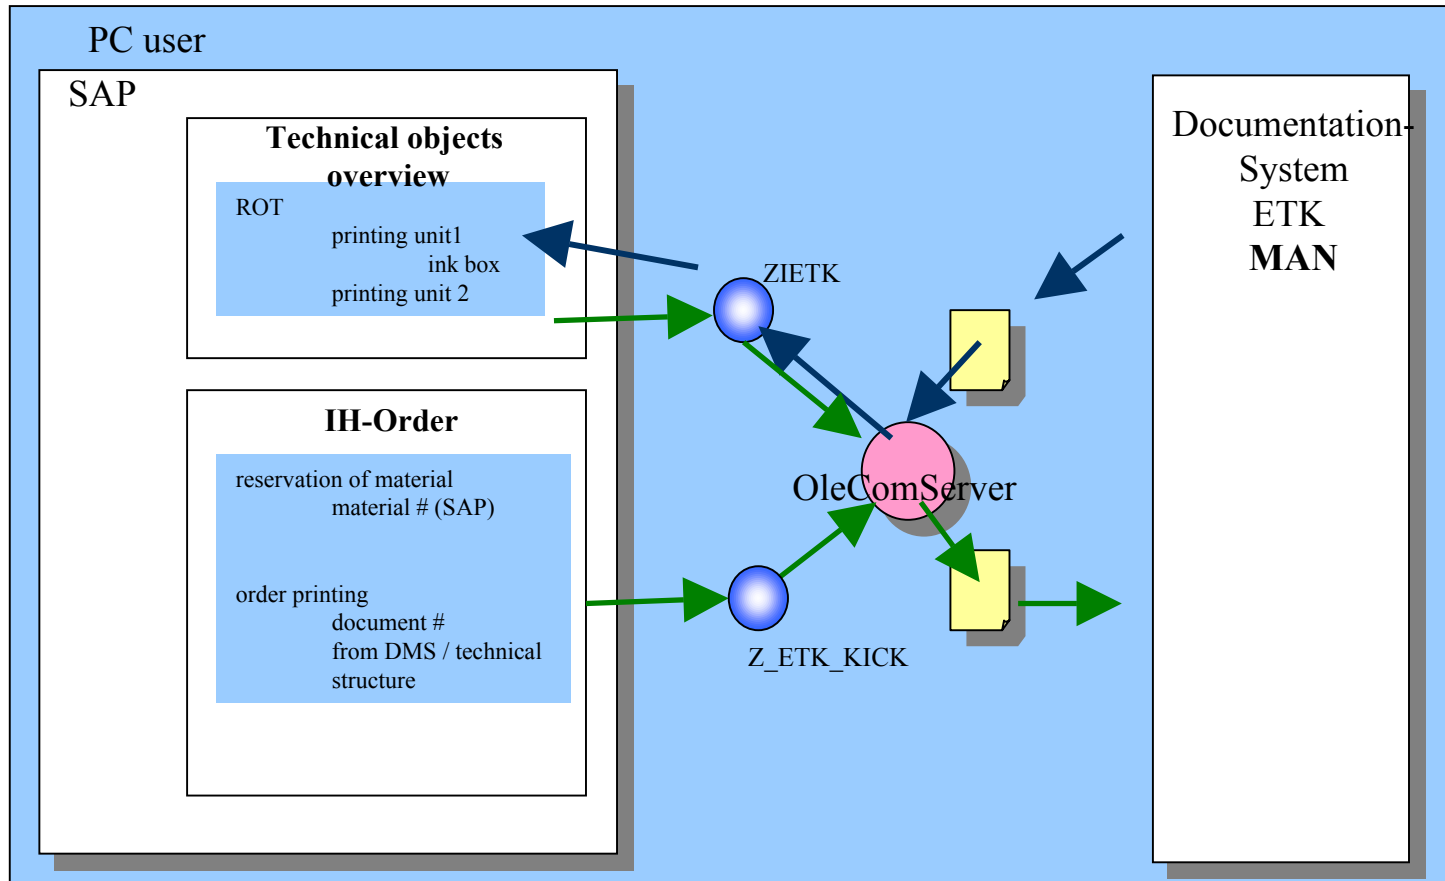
PC user

SAP

Technical objects overview

ROT
printing unit1
ink box
printing unit 2

IH-Order

reservation of material
material # (SAP)

order printing
document #
from DMS / technical structure

ZIETK

OleComServer

Z_ETK_KICK

Documentation-System
ETK
**MAN**